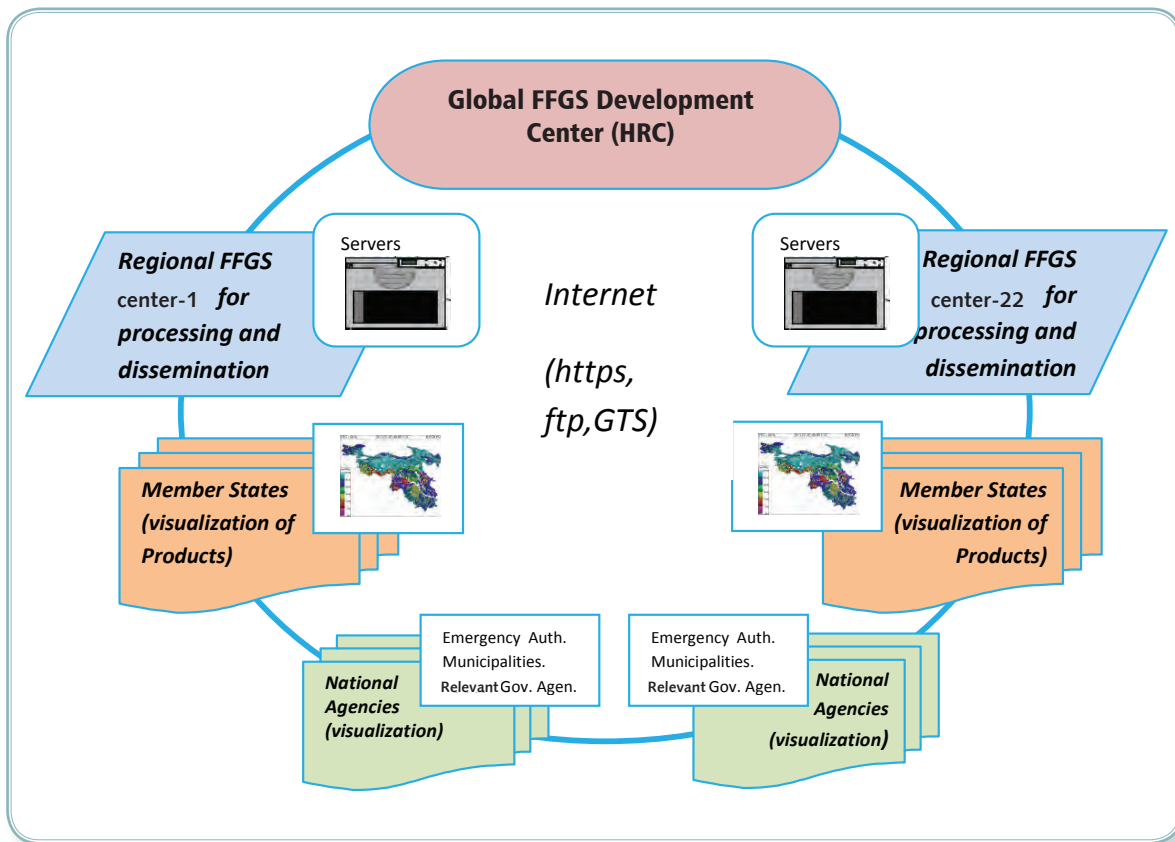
Global FFGS Development Center (HRC)

Regional FFGS center-1 for processing and dissemination

Servers

Internet

(https, ftp,GTS)

Servers

Regional FFGS center-22 for processing and dissemination

Member States (visualization of Products)

Member States (visualization of Products)

National Agencies (visualization)

Emergency Auth. Municipalities. Relevant Gov. Agen.

Emergency Auth. Municipalities. Relevant Gov. Agen.

National Agencies (visualization)